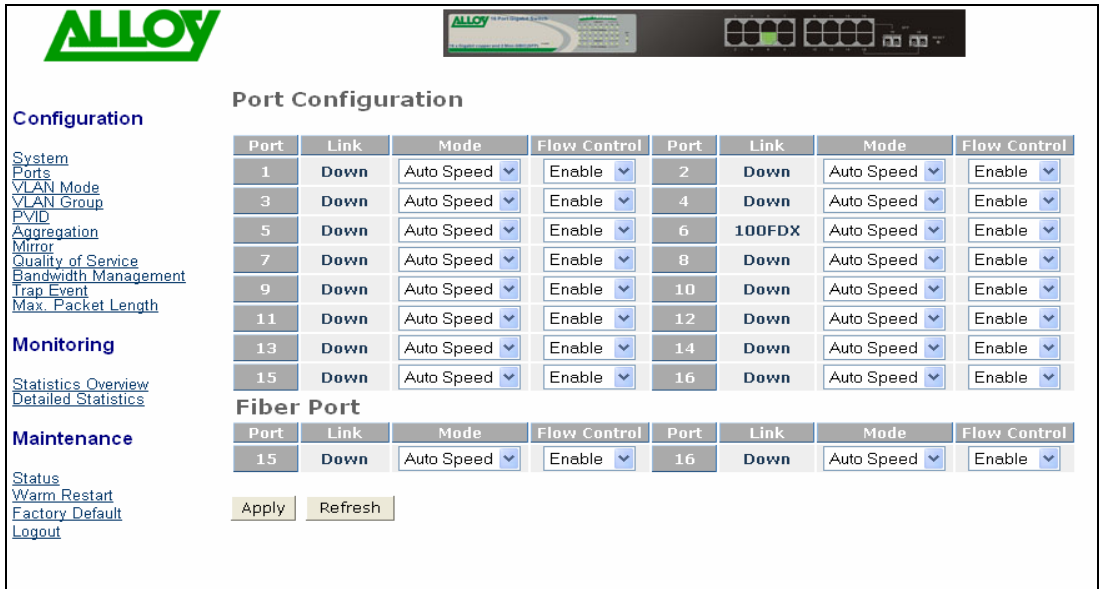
ALLOY

Configuration

System
Ports
VLAN Mode
VLAN Group
PVID
Aggregation
Mirror
Quality of Service
Bandwidth Management
Trap Event
Max. Packet Length

Monitoring

Statistics Overview
Detailed Statistics

Maintenance

Status
Warm Restart
Factory Default
Logout

Port Configuration

| Port | Link | Mode | Flow Control | Port | Link | Mode | Flow Control |
|---|---|---|---|---|---|---|---|
| 1 | Down | Auto Speed | Enable | 2 | Down | Auto Speed | Enable |
| 3 | Down | Auto Speed | Enable | 4 | Down | Auto Speed | Enable |
| 5 | Down | Auto Speed | Enable | 6 | 100FDX | Auto Speed | Enable |
| 7 | Down | Auto Speed | Enable | 8 | Down | Auto Speed | Enable |
| 9 | Down | Auto Speed | Enable | 10 | Down | Auto Speed | Enable |
| 11 | Down | Auto Speed | Enable | 12 | Down | Auto Speed | Enable |
| 13 | Down | Auto Speed | Enable | 14 | Down | Auto Speed | Enable |
| 15 | Down | Auto Speed | Enable | 16 | Down | Auto Speed | Enable |

Fiber Port

| Port | Link | Mode | Flow Control | Port | Link | Mode | Flow Control |
|---|---|---|---|---|---|---|---|
| 15 | Down | Auto Speed | Enable | 16 | Down | Auto Speed | Enable |

Apply Refresh